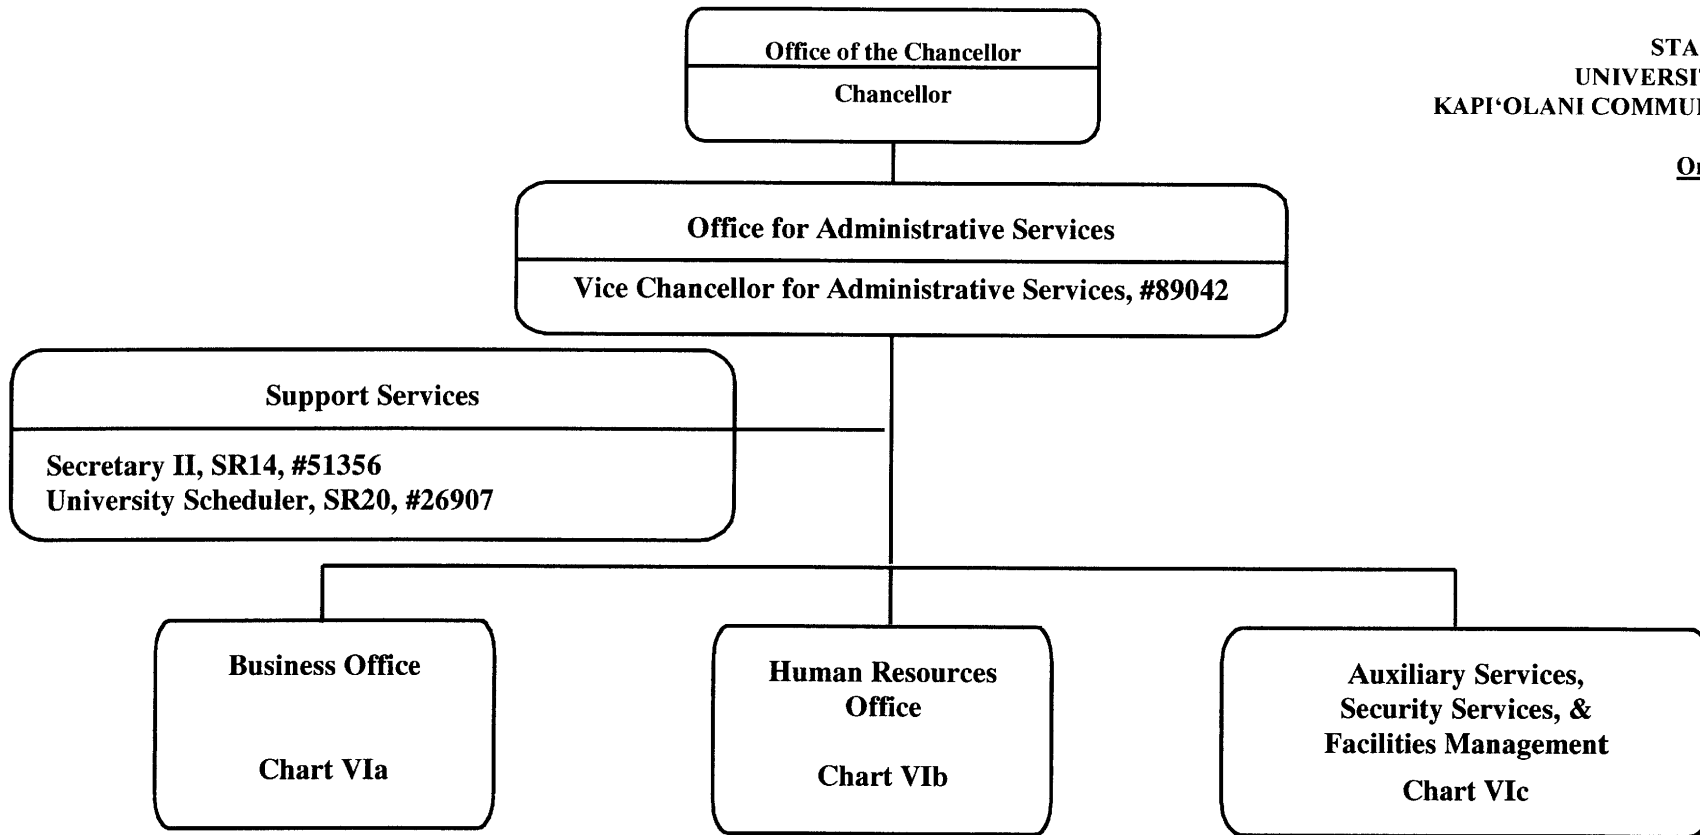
STA
UNIVERSI
KAPI'OLANI COMMU
Or

Office of the Chancellor
Chancellor

Office for Administrative Services
Vice Chancellor for Administrative Services, #89042

Support Services
Secretary II, SR14, #51356
University Scheduler, SR20, #26907

Business Office
Chart VIa

Human Resources Office
Chart VIb

Auxiliary Services, Security Services, & Facilities Management
Chart VIc